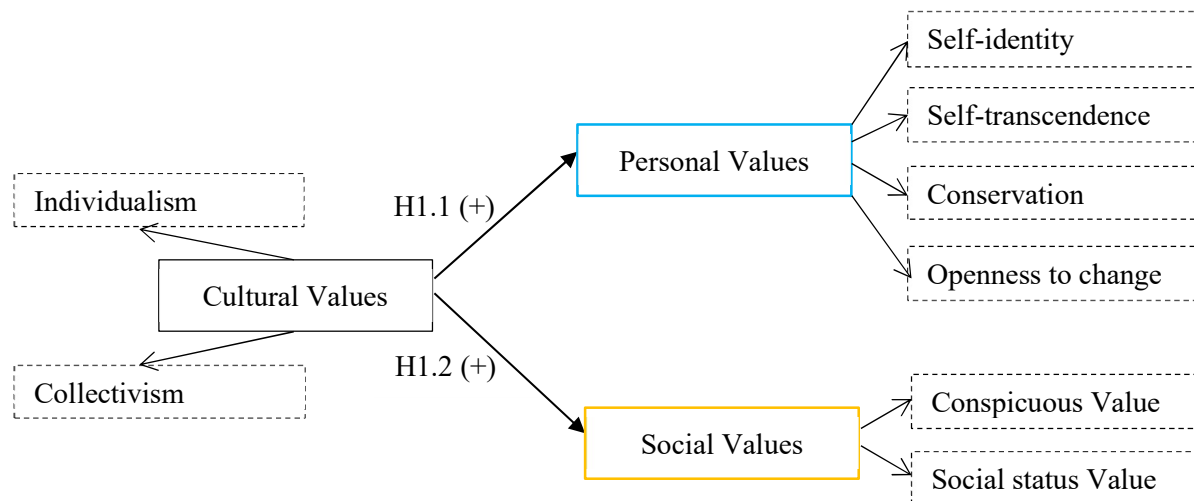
Individualism

Cultural Values

Collectivism

H1.1 (+)

H1.2 (+)

Personal Values

Social Values

Self-identity

Self-transcendence

Conservation

Openness to change

Conspicuous Value

Social status Value